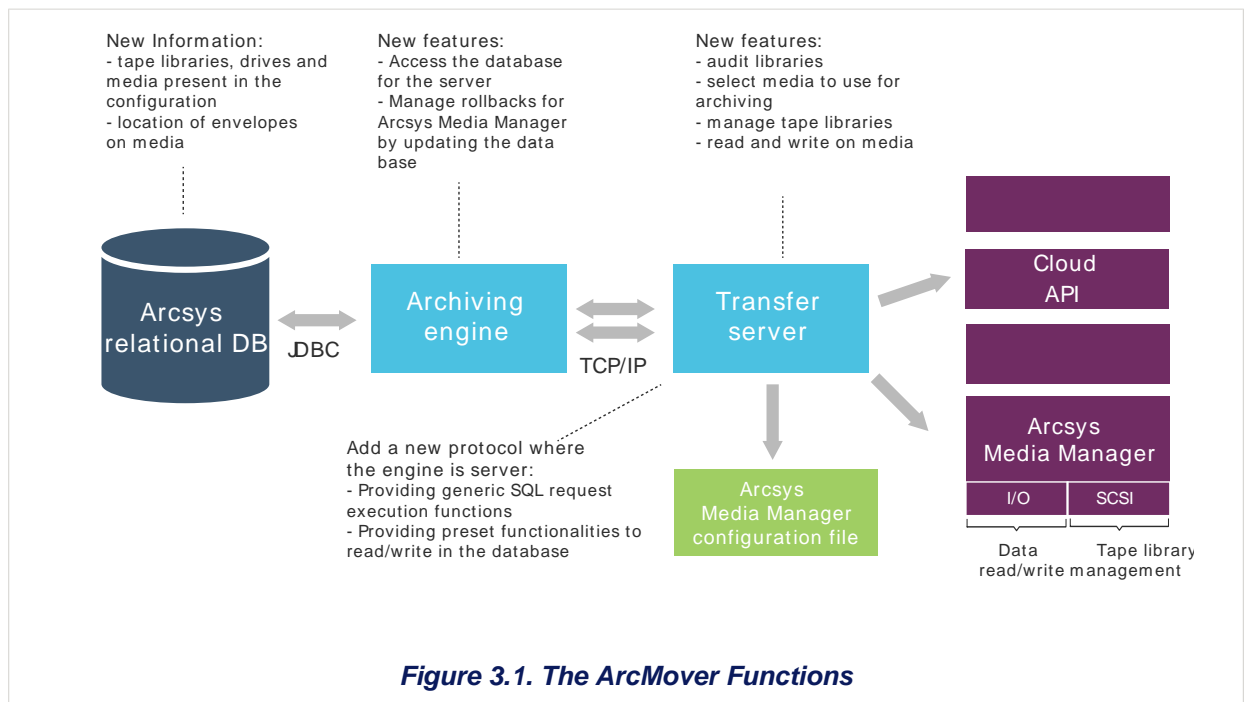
New Information:
- tape libraries, drives and media present in the configuration
- location of envelopes on media

New features:
- Access the database for the server
- Manage rollbacks for Arcsys Media Manager by updating the data base

New features:
- audit libraries
- select media to use for archiving
- manage tape libraries
- read and write on media

Arcsys relational DB

JDBC

Archiving engine

TCP/IP

Transfer server

Cloud API

Arcsys Media Manager

I/O

SCSI

Data read/write

Tape library management

Add a new protocol where the engine is server:
- Providing generic SQL request execution functions
- Providing preset functionalities to read/write in the database

Arcsys Media Manager configuration file

Figure 3.1. The ArcMover Functions